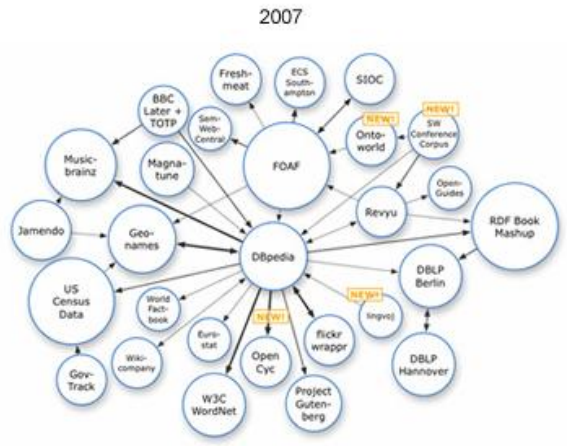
2007

Fresh-meat

ECS South-ampton

SIOC

BBC Later + TOTP

Sem-Web-Central

NEW!

Onto-world

NEW!

SW Conference Corpus

Music-brainz

Magna-tune

FOAF

Open-Guides

Revyu

RDF Book Mashup

Jamendo

Geo-names

DBpedia

DBLP Berlin

US Census Data

World Fact-book

Euro-stat

NEW!

Open Cyc

flickr wrappr

NEW!

lingvoj

Wiki-company

DBLP Hannover

Gov-Track

W3C WordNet

Project Guten-berg